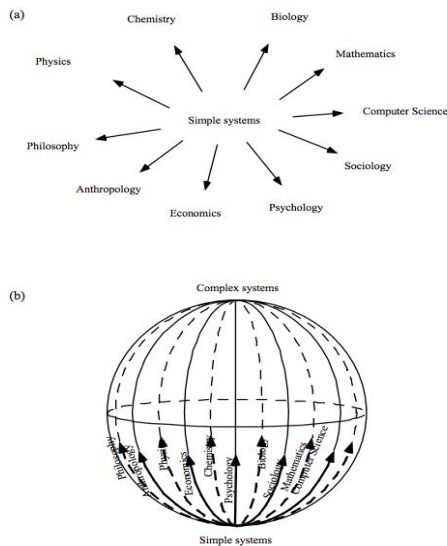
(a)

Chemistry

Biology

Physics

Mathematics

Simple systems

Computer Science

Philosophy

Sociology

Anthropology

Psychology

Economics

(b)

Complex systems

Philosophy

Anthropology

Physics

Economics

Chemistry

Psychology

Biology

Sociology

Mathematics

Computer Science

Simple systems